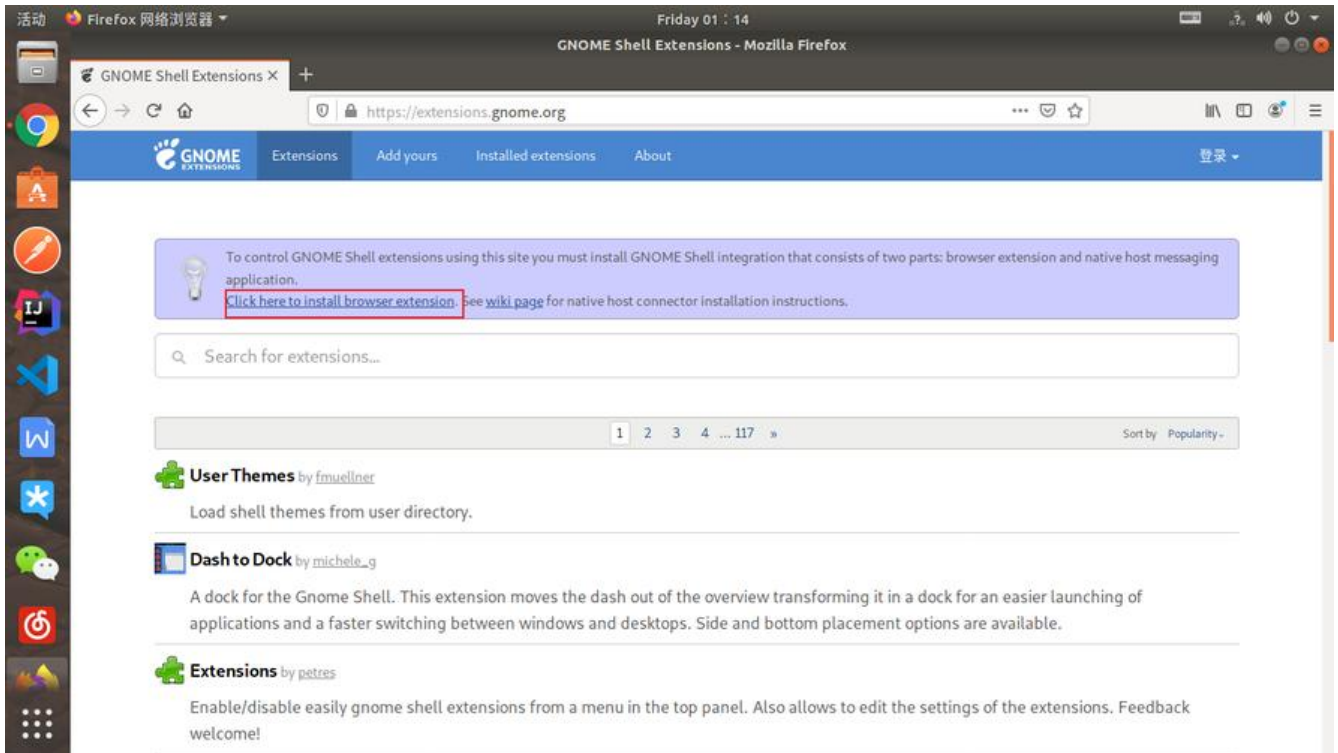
活动 Firefox 网络浏览器 ▾ Friday 01：14

GNOME Shell Extensions - Mozilla Firefox

GNOME Shell Extensions ×

https://extensions.gnome.org

GNOME EXTENSIONS Extensions Add yours Installed extensions About 登录 ▾

To control GNOME Shell extensions using this site you must install GNOME Shell integration that consists of two parts: browser extension and native host messaging application.
Click here to install browser extension. See wiki page for native host connector installation instructions.

Search for extensions...

1 2 3 4 ... 117 » Sort by Popularity

User Themes by fmuellner
Load shell themes from user directory.

Dash to Dock by michele_g
A dock for the Gnome Shell. This extension moves the dash out of the overview transforming it in a dock for an easier launching of applications and a faster switching between windows and desktops. Side and bottom placement options are available.

Extensions by petres
Enable/disable easily gnome shell extensions from a menu in the top panel. Also allows to edit the settings of the extensions. Feedback welcome!